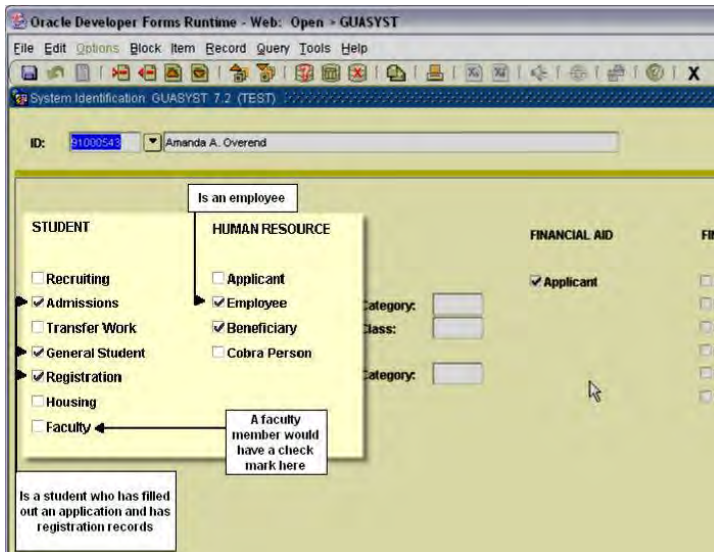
Oracle Developer Forms Runtime - Web: Open > GUASYST

File Edit Options Block Item Record Query Tools Help

System Identification GUASYST 7.2 (TEST)

ID: 91000543 Amanda A. Overend

Is an employee

STUDENT

Recruiting
Admissions
Transfer Work
General Student
Registration
Housing
Faculty

HUMAN RESOURCE

Applicant
Employee
Beneficiary
Cobra Person

Category:
Class:
Category:

FINANCIAL AID

Applicant

FI

A faculty member would have a check mark here

Is a student who has filled out an application and has registration records